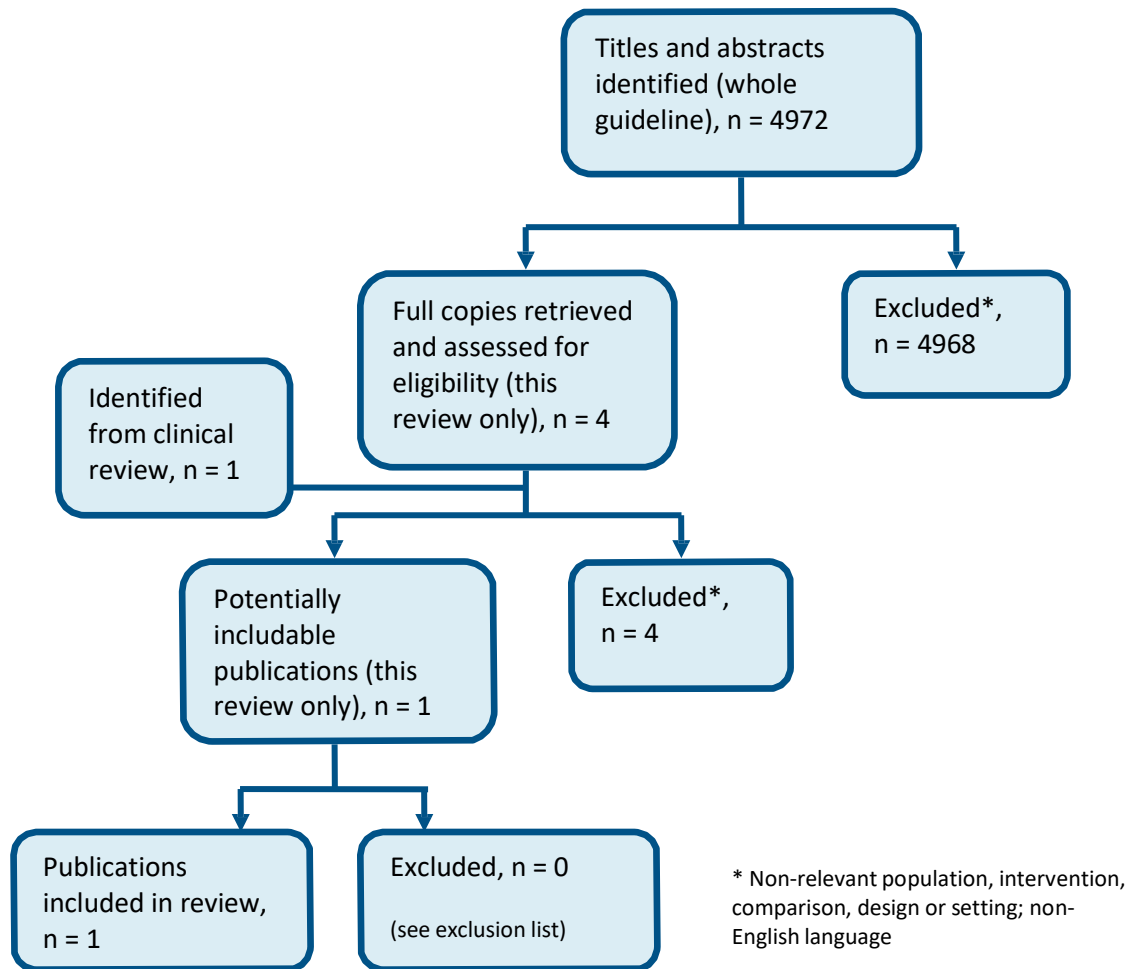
Titles and abstracts identified (whole guideline), n = 4972

Full copies retrieved and assessed for eligibility (this review only), n = 4

Excluded*, n = 4968

Identified from clinical review, n = 1

Potentially includable publications (this review only), n = 1

Excluded*, n = 4

Publications included in review, n = 1

Excluded, n = 0

(see exclusion list)

* Non-relevant population, intervention, comparison, design or setting; non-English language